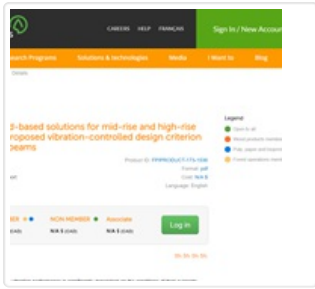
CAREERS HELP FRANÇAIS

Sign In / New Accoun

Research Programs Solutions & technologies Media I Want to Blog

Details

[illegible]-based solutions for mid-rise and high-rise
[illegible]roposed vibration-controlled design criterion
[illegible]beams

Product ID: FPIPRORSLCT-17c-1556
Format: pdf
Cost: N/A $
Language: English

Legend
Open to all
Wood products manufacturers
Pulp, paper and bioproducts
Forest operations members

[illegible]ER N/A $ (CAD) NON MEMBER N/A $ (CAD) Associate N/A $ (CAD)

Log in

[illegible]